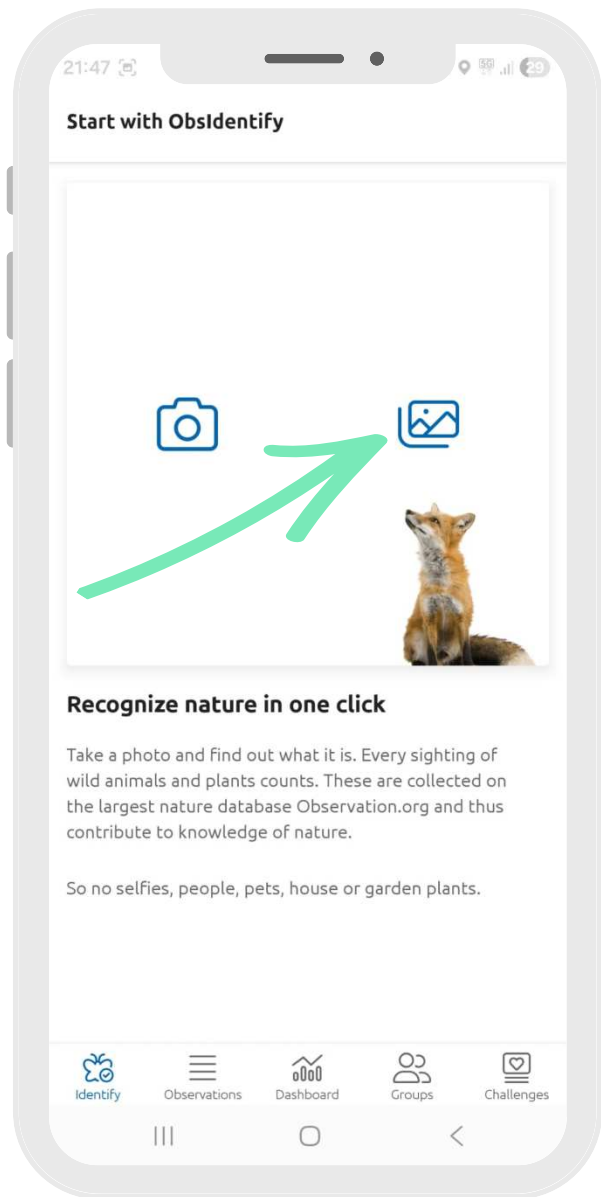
21:47

29

Start with ObsIdentify

Recognize nature in one click

Take a photo and find out what it is. Every sighting of wild animals and plants counts. These are collected on the largest nature database Observation.org and thus contribute to knowledge of nature.

So no selfies, people, pets, house or garden plants.

Identify
Observations
Dashboard
Groups
Challenges